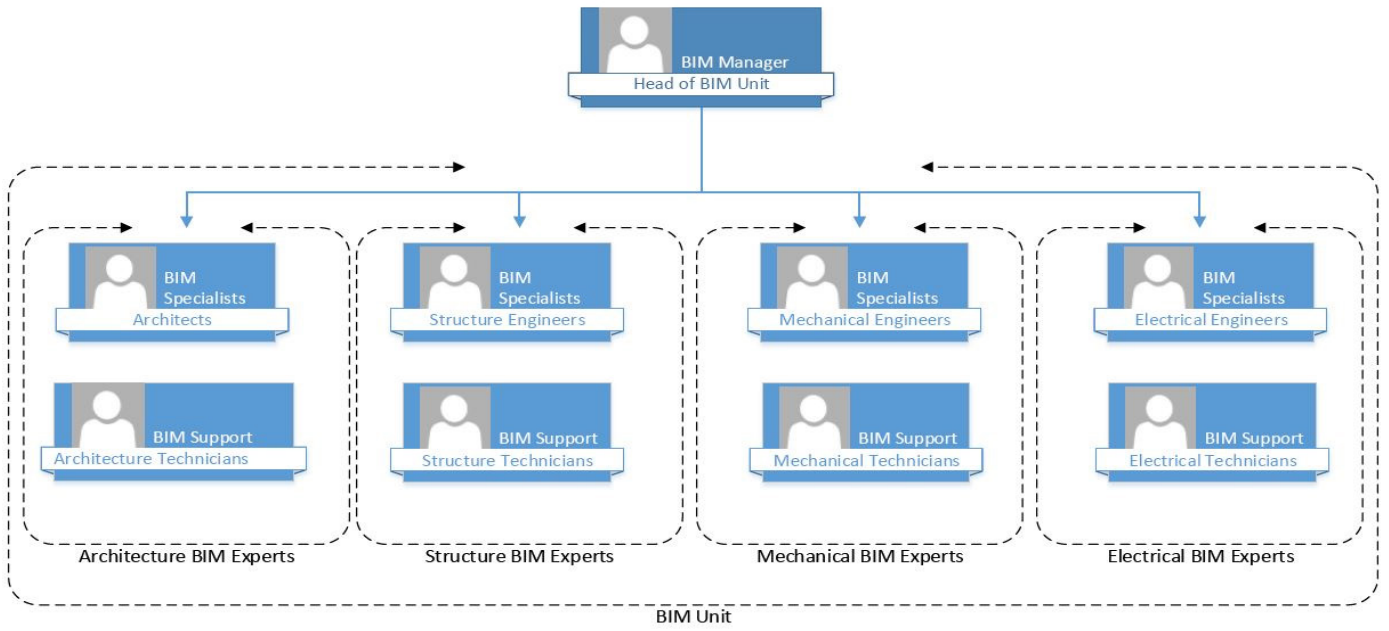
BIM Manager
Head of BIM Unit

BIM Specialists
Architects

BIM Support
Architecture Technicians

Architecture BIM Experts

BIM Specialists
Structure Engineers

BIM Support
Structure Technicians

Structure BIM Experts

BIM Specialists
Mechanical Engineers

BIM Support
Mechanical Technicians

Mechanical BIM Experts

BIM Specialists
Electrical Engineers

BIM Support
Electrical Technicians

Electrical BIM Experts

BIM Unit